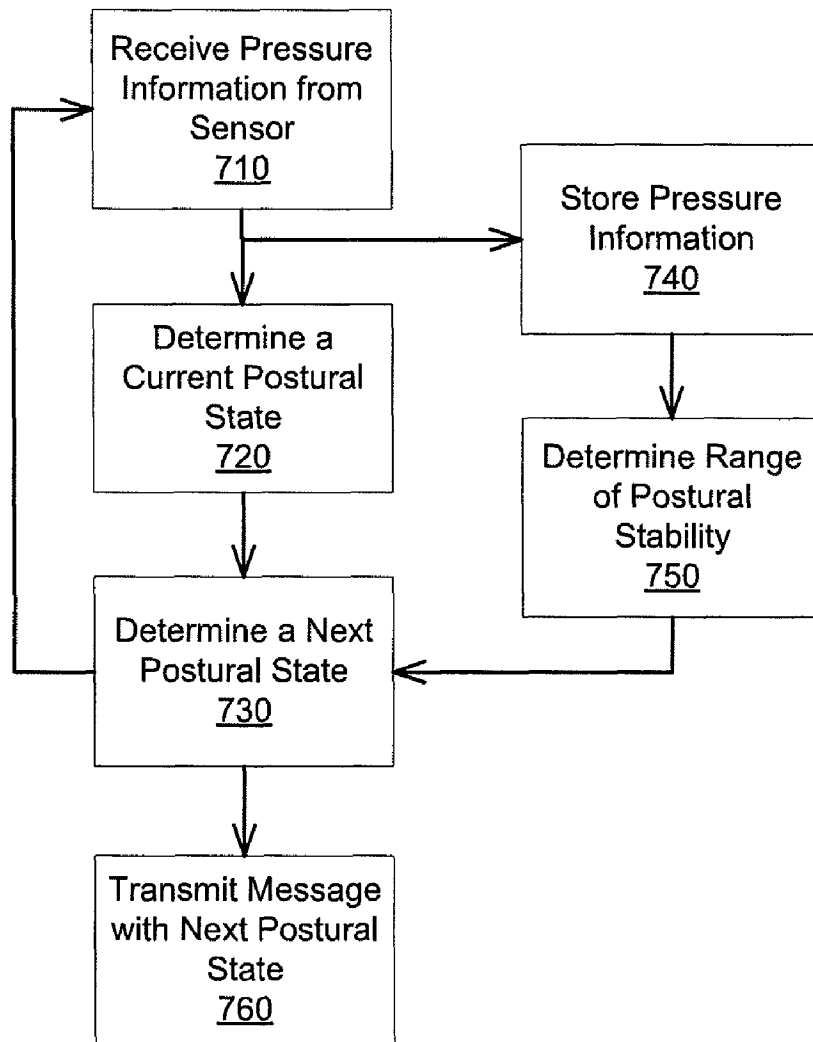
Receive Pressure Information from Sensor
710

Store Pressure Information
740

Determine a Current Postural State
720

Determine Range of Postural Stability
750

Determine a Next Postural State
730

Transmit Message with Next Postural State
760